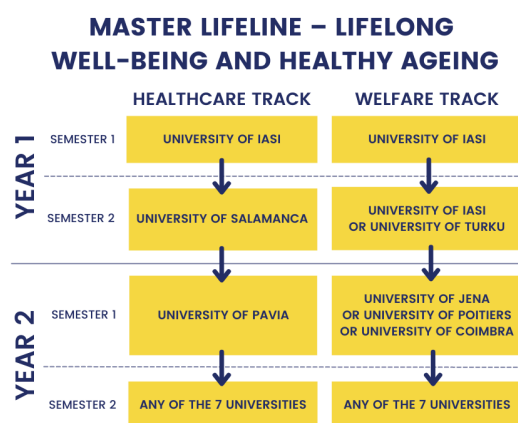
MASTER LIFELINE – LIFELONG WELL-BEING AND HEALTHY AGEING

HEALTHCARE TRACK

WELFARE TRACK

YEAR 1

SEMESTER 1

UNIVERSITY OF IASI

UNIVERSITY OF IASI

SEMESTER 2

UNIVERSITY OF SALAMANCA

UNIVERSITY OF IASI OR UNIVERSITY OF TURKU

YEAR 2

SEMESTER 1

UNIVERSITY OF PAVIA

UNIVERSITY OF JENA OR UNIVERSITY OF POITIERS OR UNIVERSITY OF COIMBRA

SEMESTER 2

ANY OF THE 7 UNIVERSITIES

ANY OF THE 7 UNIVERSITIES